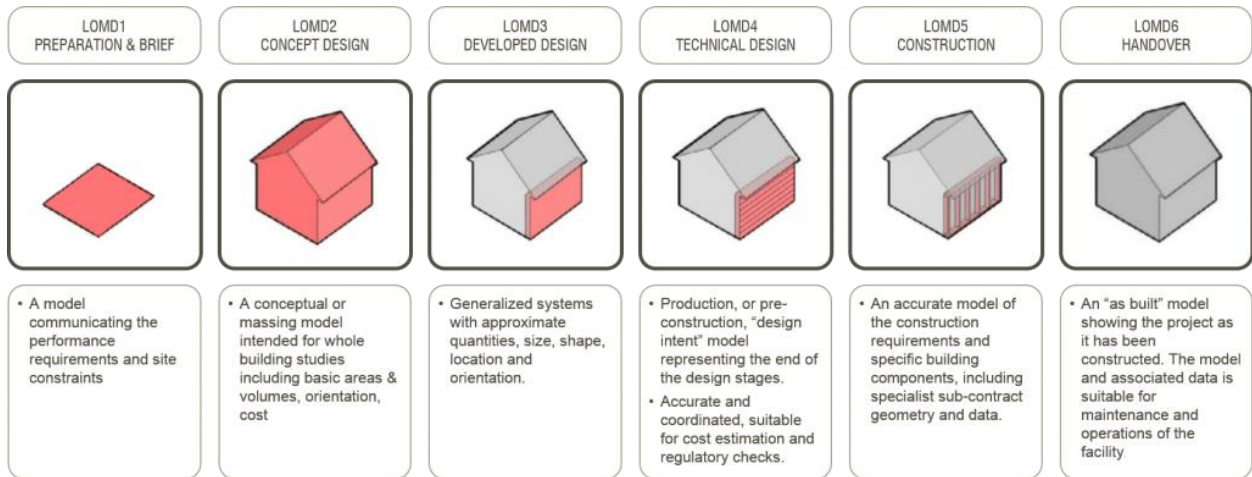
LOMD1
PREPARATION & BRIEF

LOMD2
CONCEPT DESIGN

LOMD3
DEVELOPED DESIGN

LOMD4
TECHNICAL DESIGN

LOMD5
CONSTRUCTION

LOMD6
HANDOVER

• A model communicating the performance requirements and site constraints

• A conceptual or massing model intended for whole building studies including basic areas & volumes, orientation, cost

• Generalized systems with approximate quantities, size, shape, location and orientation.

• Production, or pre-construction, "design intent" model representing the end of the design stages.
• Accurate and coordinated, suitable for cost estimation and regulatory checks.

• An accurate model of the construction requirements and specific building components, including specialist sub-contract geometry and data.

• An "as built" model showing the project as it has been constructed. The model and associated data is suitable for maintenance and operations of the facility